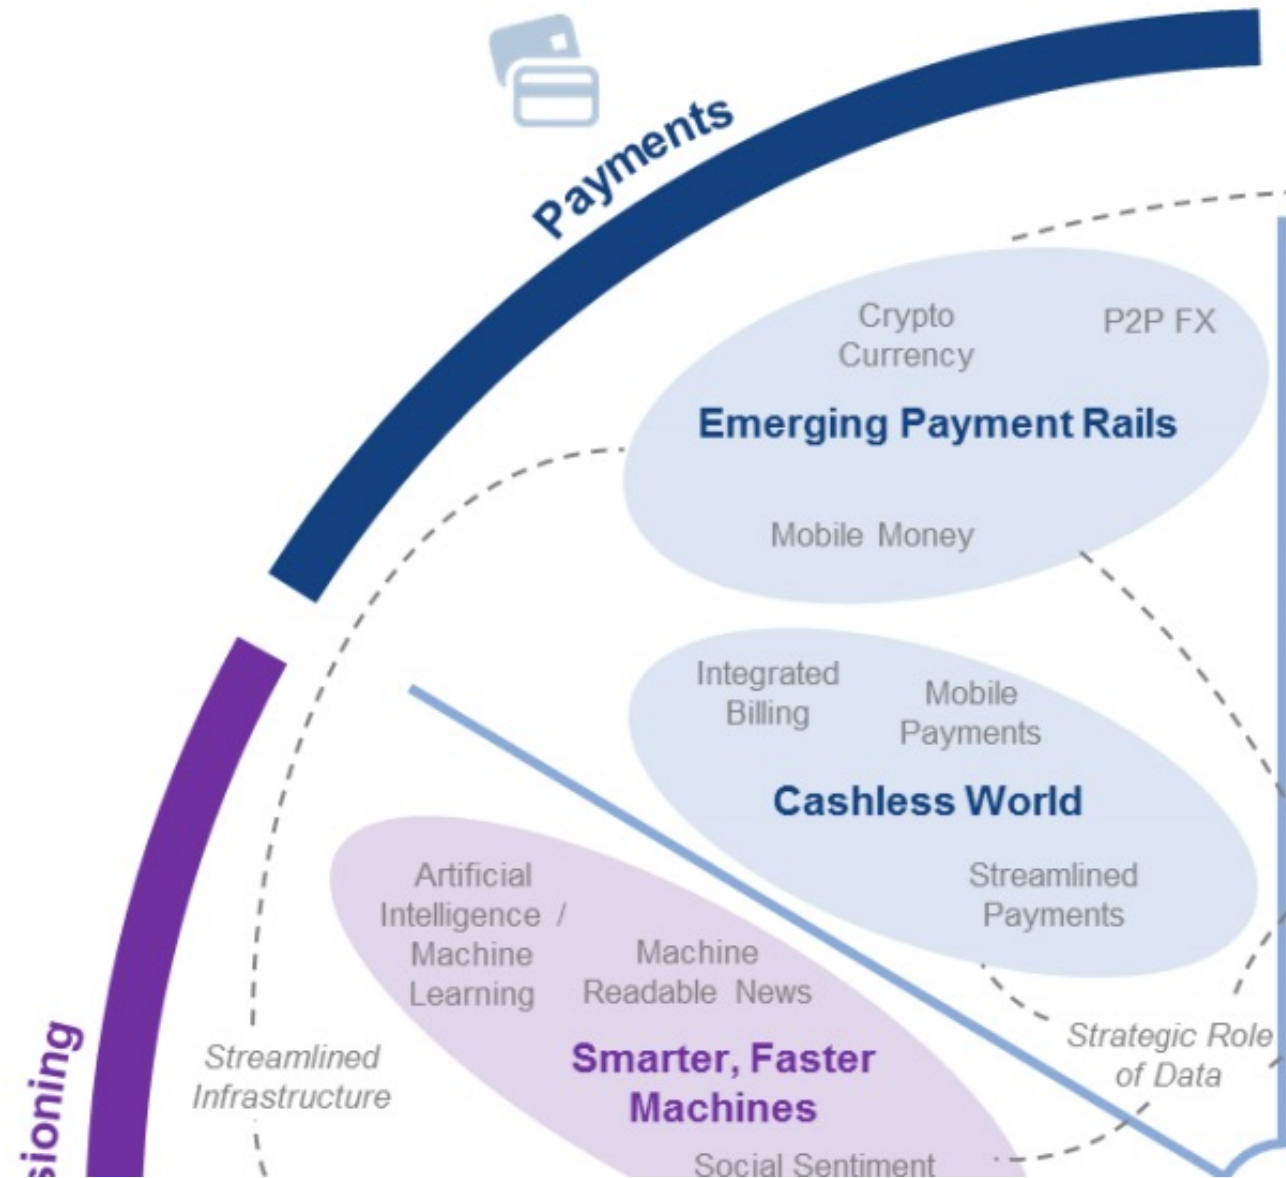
Payments

Crypto Currency

P2P FX

Emerging Payment Rails

Mobile Money

Integrated Billing

Mobile Payments

Cashless World

Streamlined Payments

Artificial Intelligence / Machine Learning

Machine Readable News

Smarter, Faster Machines

Social Sentiment

Streamlined Infrastructure

Strategic Role of Data

sioning